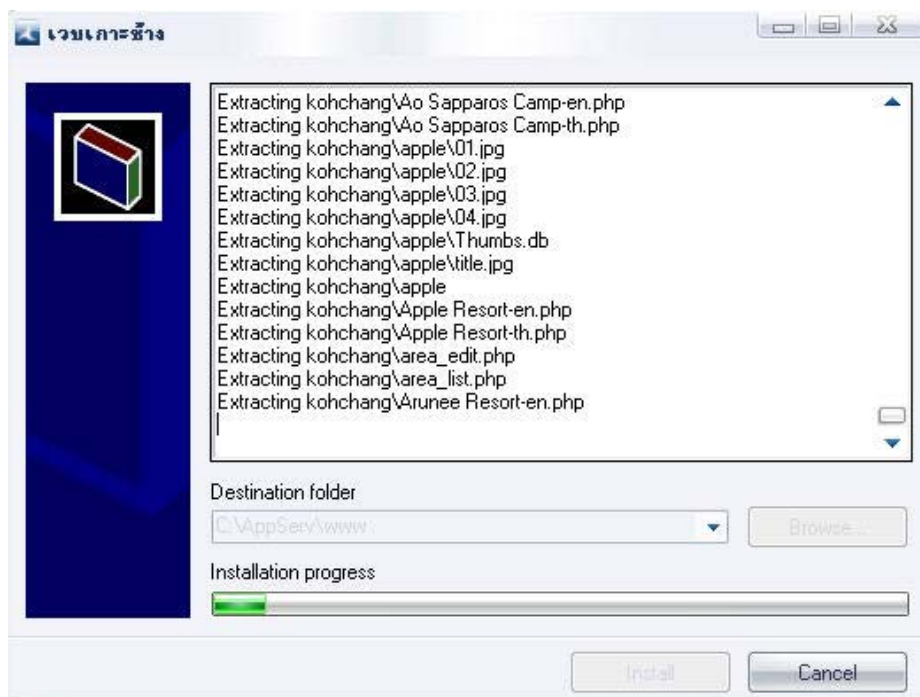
เวบเกาะช้าง

Extracting kohchang\Ao Sapparos Camp-en.php
Extracting kohchang\Ao Sapparos Camp-th.php
Extracting kohchang\apple\01.jpg
Extracting kohchang\apple\02.jpg
Extracting kohchang\apple\03.jpg
Extracting kohchang\apple\04.jpg
Extracting kohchang\apple\Thumbs.db
Extracting kohchang\apple\title.jpg
Extracting kohchang\apple
Extracting kohchang\Apple Resort-en.php
Extracting kohchang\Apple Resort-th.php
Extracting kohchang\area_edit.php
Extracting kohchang\area_list.php
Extracting kohchang\Arunee Resort-en.php

Destination folder

C:\AppServ\www

Browse...

Installation progress

Install

Cancel